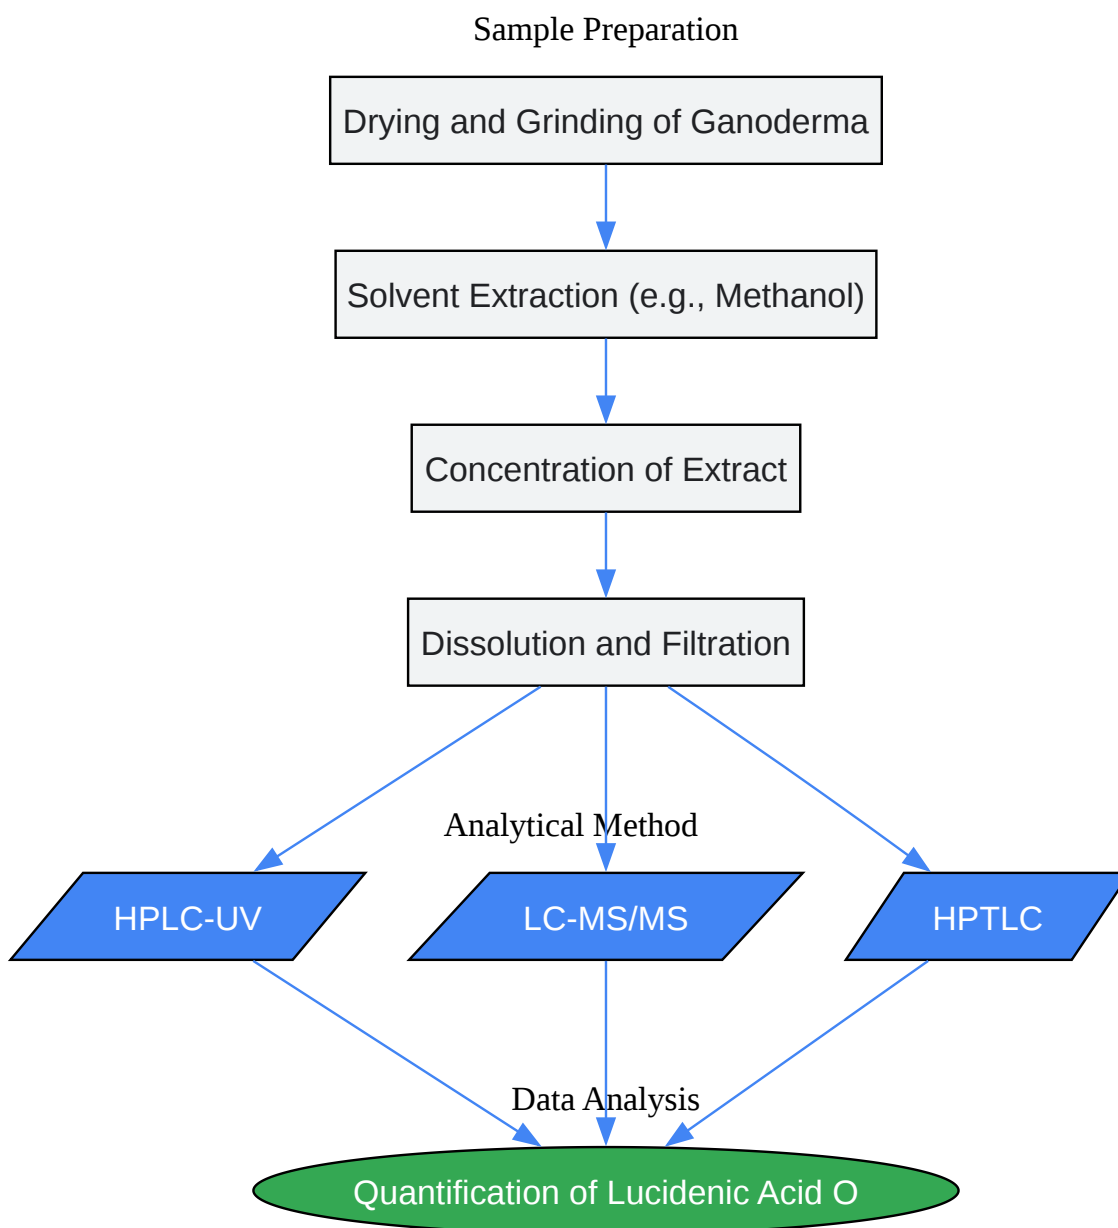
Sample Preparation

Drying and Grinding of Ganoderma

Solvent Extraction (e.g., Methanol)

Concentration of Extract

Dissolution and Filtration

Analytical Method

HPLC-UV

LC-MS/MS

HPTLC

Data Analysis

Quantification of Lucidenic Acid O